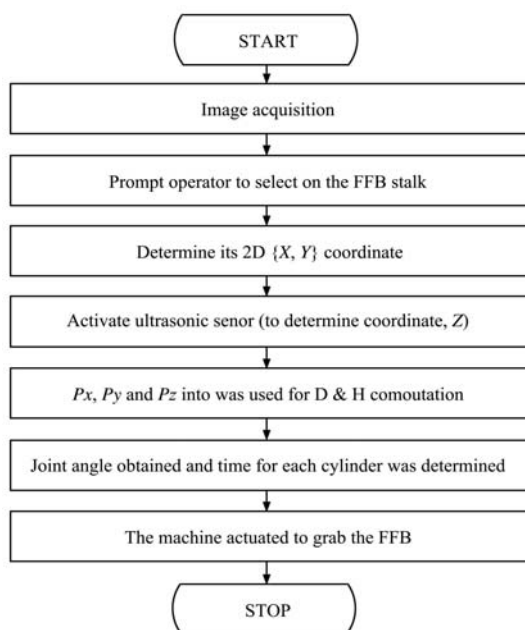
START

Image acquisition

Prompt operator to select on the FFB stalk

Determine its 2D $\{X, Y\}$ coordinate

Activate ultrasonic senor (to determine coordinate, $Z$)

$Px$, $Py$ and $Pz$ into was used for D & H comoutation

Joint angle obtained and time for each cylinder was determined

The machine actuated to grab the FFB

STOP